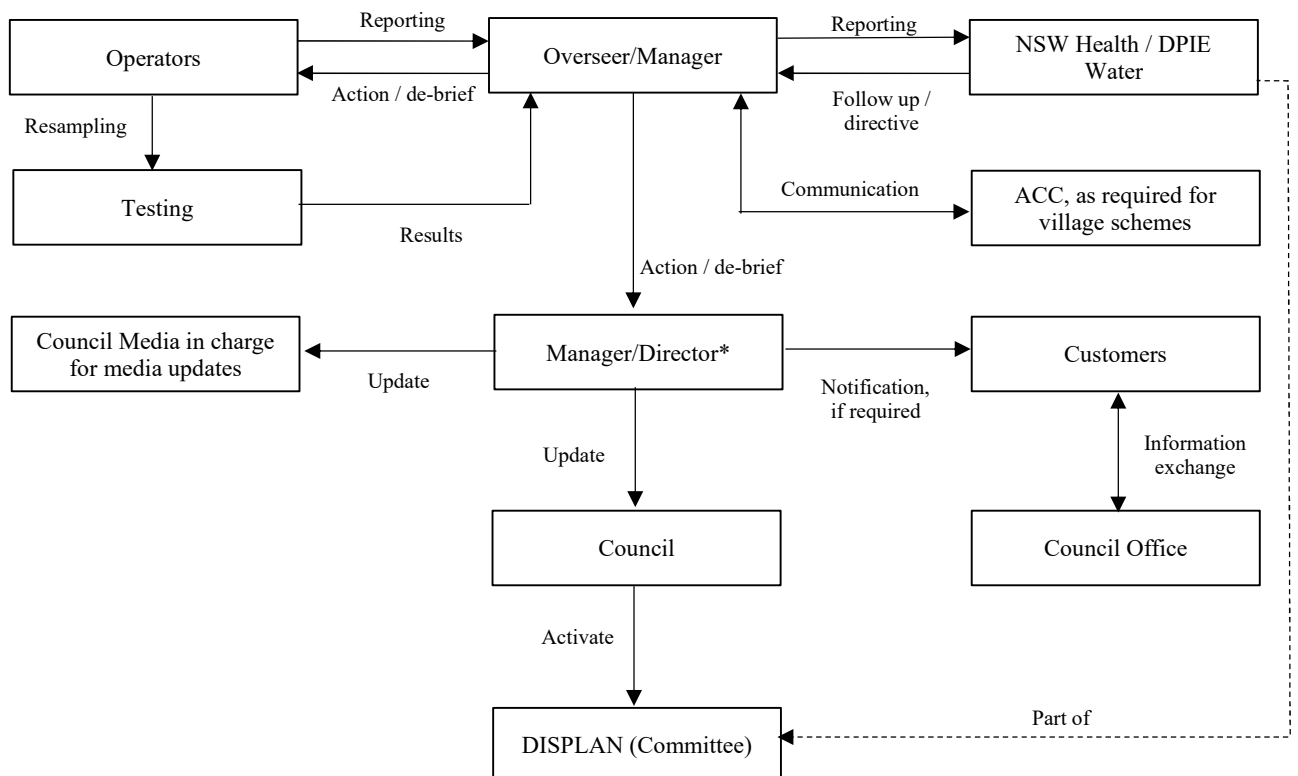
Operators

Reporting

Action / de-brief

Overseer/Manager

Reporting

Follow up / directive

NSW Health / DPIE Water

Resampling

Testing

Results

Communication

ACC, as required for village schemes

Action / de-brief

Council Media in charge for media updates

Update

Manager/Director*

Notification, if required

Customers

Information exchange

Update

Council

Council Office

Activate

DISPLAN (Committee)

Part of